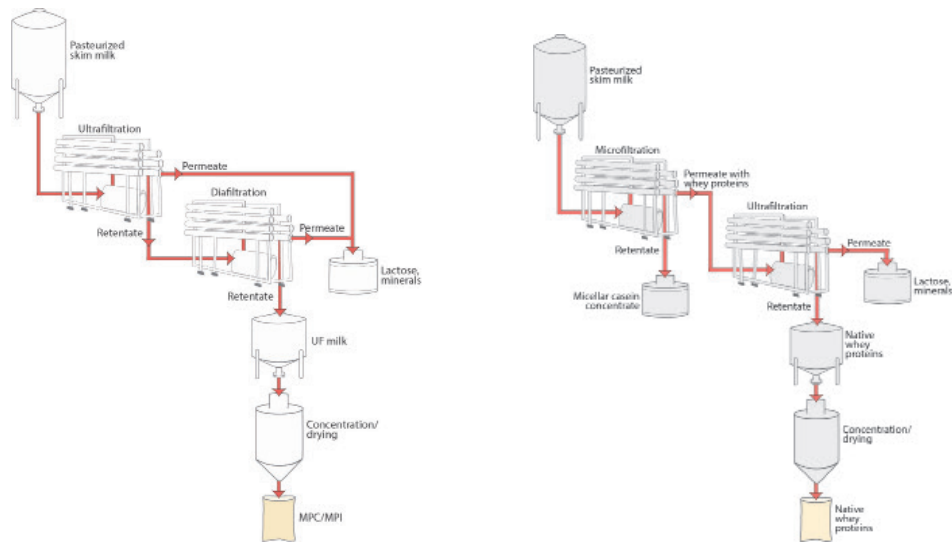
Pasteurized skim milk

Ultrafiltration

Permeate

Diafiltration

Retentate

Permeate

Lactose, minerals

Retentate

UF milk

Concentration/ drying

MPC/MPI

Pasteurized skim milk

Microfiltration

Permeate with whey proteins

Ultrafiltration

Retentate

Permeate

Micellar casein concentrate

Retentate

Lactose, minerals

Native whey proteins

Concentration/ drying

Native whey proteins